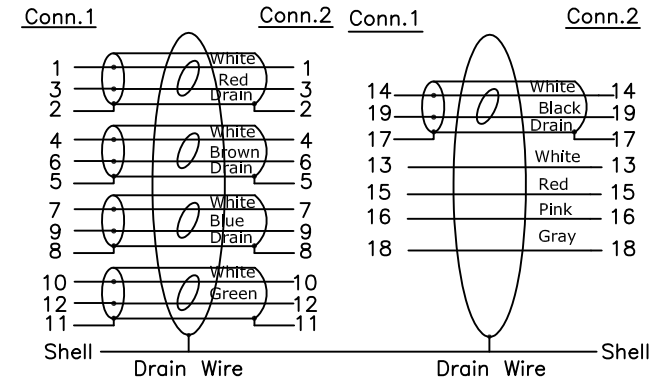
Conn.1 Conn.2

1 White 1
3 Red 3
2 Drain 2

4 White 4
6 Brown 6
5 Drain 5

7 White 7
9 Blue 9
8 Drain 8

10 White 10
12 Green 12
11 11

Shell

Drain Wire

Conn.1 Conn.2

14 White 14
19 Black 19
17 Drain 17
13 White 13
15 Red 15
16 Pink 16
18 Gray 18

Drain Wire

Shell